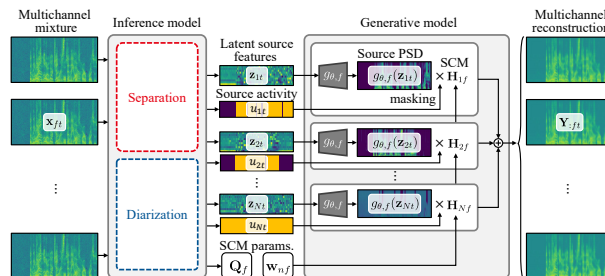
Multichannel mixture

Inference model

Generative model

Multichannel reconstruction

Latent source features

Source activity

Separation

Diarization

$\mathbf{x}_{ft}$

⋮

$\mathbf{z}_{1t}$

$u_{1t}$

$\mathbf{z}_{2t}$

$u_{2t}$

⋮

$\mathbf{z}_{Nt}$

$u_{Nt}$

SCM params.

$\mathbf{Q}_f$

$\mathbf{w}_{nf}$

$g_{\theta,f}$

Source PSD

$g_{\theta,f}(\mathbf{z}_{1t})$

SCM

$\times\, \mathbf{H}_{1f}$

masking

$g_{\theta,f}$

$g_{\theta,f}(\mathbf{z}_{2t})$

$\times\, \mathbf{H}_{2f}$

⋮

$g_{\theta,f}$

$g_{\theta,f}(\mathbf{z}_{Nt})$

$\times\, \mathbf{H}_{Nf}$

$\mathbf{Y}_{ft}$

⋮